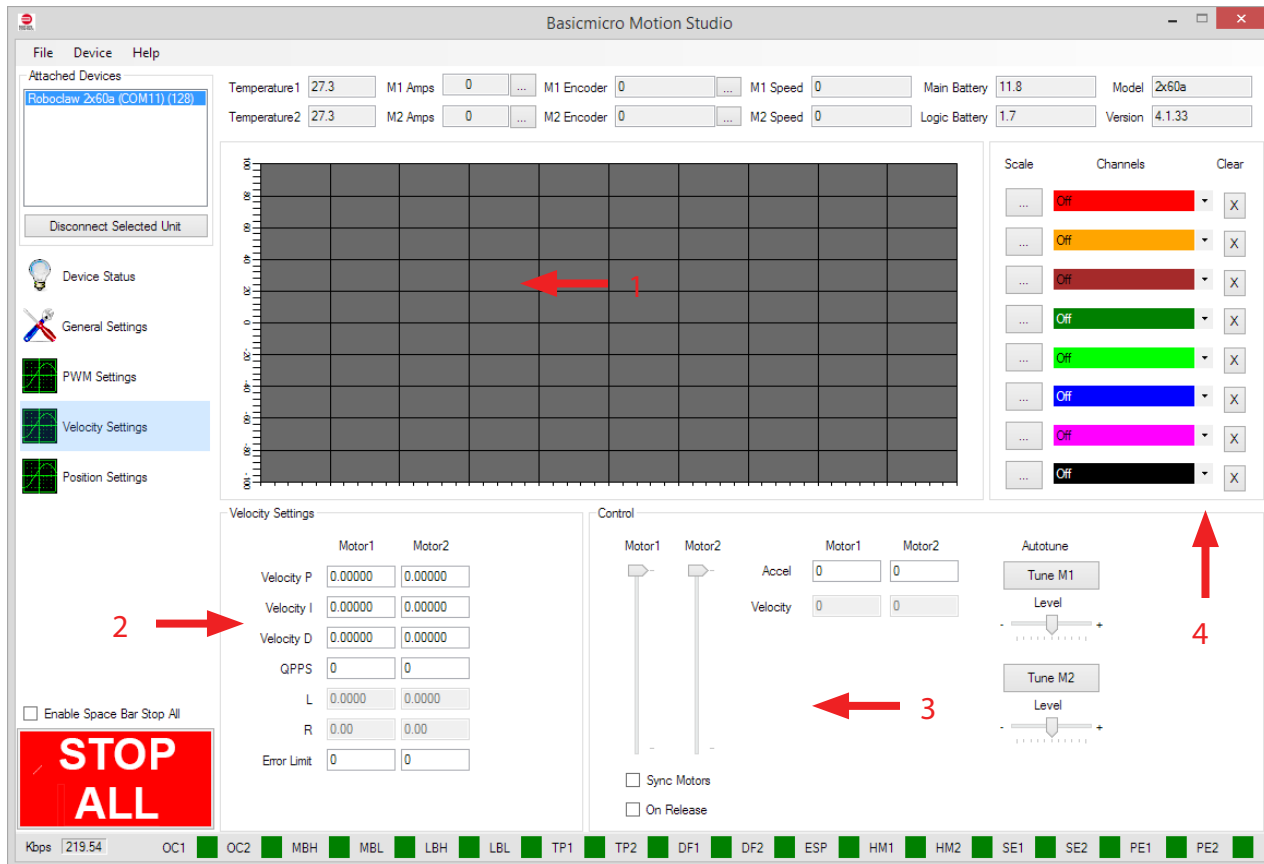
Basicmicro Motion Studio

File Device Help

Attached Devices
Roboclaw 2x60a (COM11) (128)

Disconnect Selected Unit

Device Status
General Settings
PWM Settings
Velocity Settings
Position Settings

Temperature1 27.3
Temperature2 27.3
M1 Amps 0 ...
M2 Amps 0 ...
M1 Encoder 0 ...
M2 Encoder 0 ...
M1 Speed 0
M2 Speed 0
Main Battery 11.8
Logic Battery 1.7
Model 2x60a
Version 4.1.33

1

Scale Channels Clear
... Off X
... Off X
... Off X
... Off X
... Off X
... Off X
... Off X
... Off X

Velocity Settings
Motor1 Motor2
Velocity P 0.00000 0.00000
Velocity I 0.00000 0.00000
Velocity D 0.00000 0.00000
QPPS 0 0
L 0.0000 0.0000
R 0.00 0.00
Error Limit 0 0

2

Control
Motor1 Motor2
Motor1 Motor2
Accel 0 0
Velocity 0 0
Autotune
Tune M1
Level
- +
Tune M2
Level
- +

3

4

Sync Motors
On Release

Enable Space Bar Stop All

STOP ALL

Kbps 219.54 OC1 OC2 MBH MBL LBH LBL TP1 TP2 DF1 DF2 ESP HM1 HM2 SE1 SE2 PE1 PE2